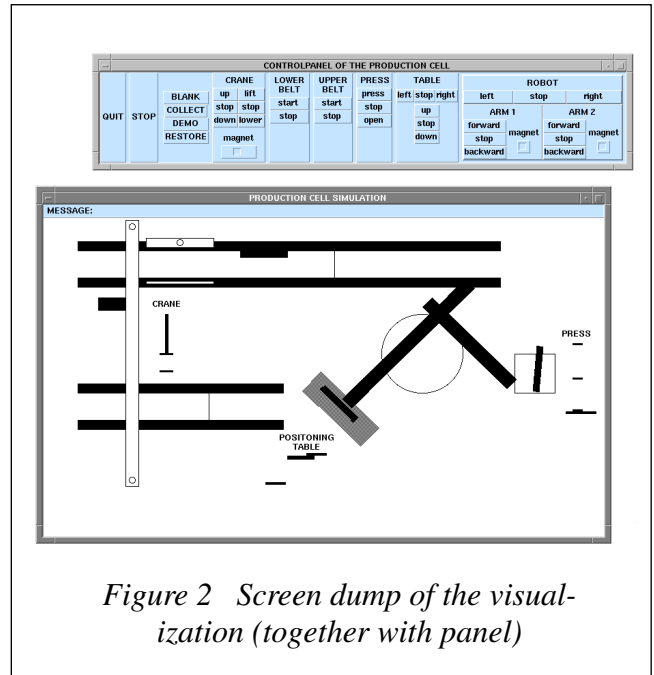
CONTROLPANEL OF THE PRODUCTION CELL

QUIT STOP BLANK COLLECT DEMO RESTORE

CRANE
up lift
stop stop
down lower
magnet

LOWER BELT
start
stop

UPPER BELT
start
stop

PRESS
press
stop
open

TABLE
left stop right
up
stop
down

ROBOT
left stop right
ARM 1
forward
stop
backward
magnet
ARM 2
forward
stop
backward
magnet

PRODUCTION CELL SIMULATION
MESSAGE:

CRANE

PRESS

POSITIONING TABLE

*Figure 2 Screen dump of the visualization (together with panel)*